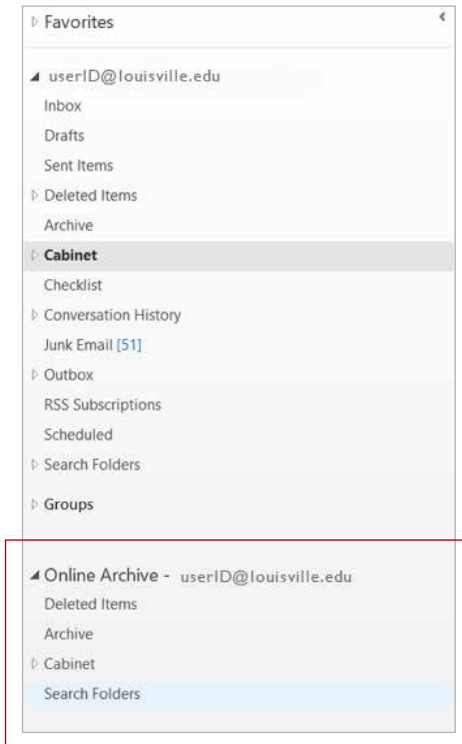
Favorites

userID@louisville.edu
Inbox
Drafts
Sent Items
Deleted Items
Archive
Cabinet
Checklist
Conversation History
Junk Email [51]
Outbox
RSS Subscriptions
Scheduled
Search Folders

Groups

Online Archive - userID@louisville.edu
Deleted Items
Archive
Cabinet
Search Folders